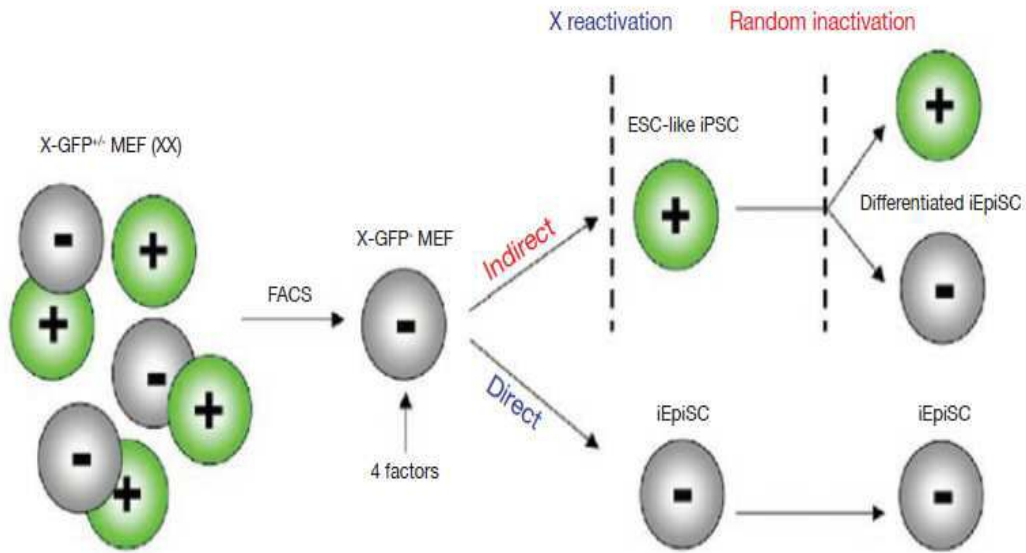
X reactivation

Random inactivation

X-GFP$^{+/-}$ MEF (XX)

-

+

+

-

+

-

+

FACS

X-GFP$^{-}$ MEF

-

4 factors

Indirect

Direct

ESC-like iPSC

+

+

Differentiated iEpiSC

-

iEpiSC

-

iEpiSC

-